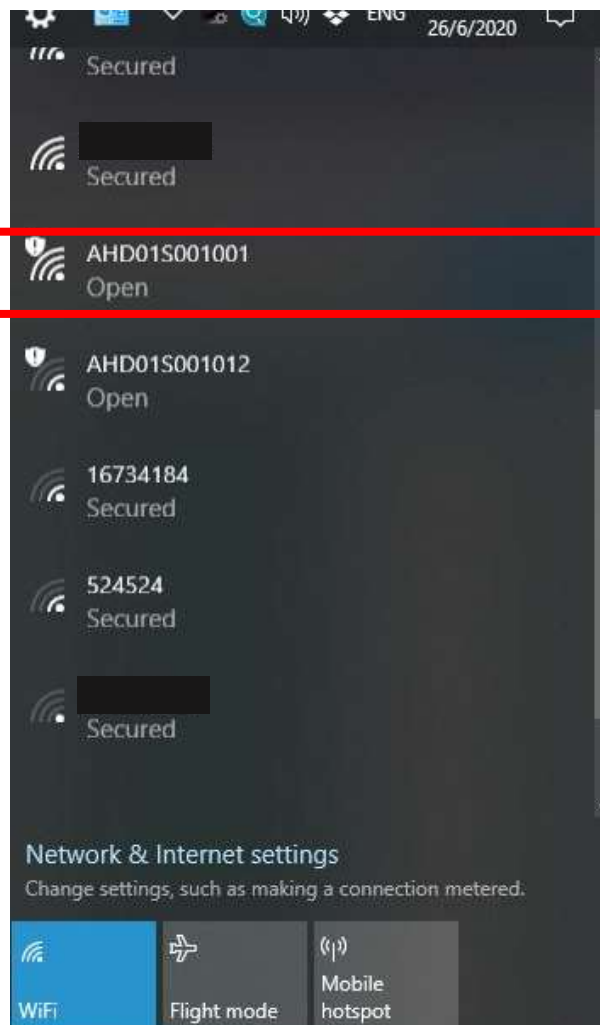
ENG 26/6/2020

Secured

Secured

AHD01S001001
Open

AHD01S001012
Open

16734184
Secured

524524
Secured

Secured

Network & Internet settings
Change settings, such as making a connection metered.

WiFi

Flight mode

Mobile hotspot